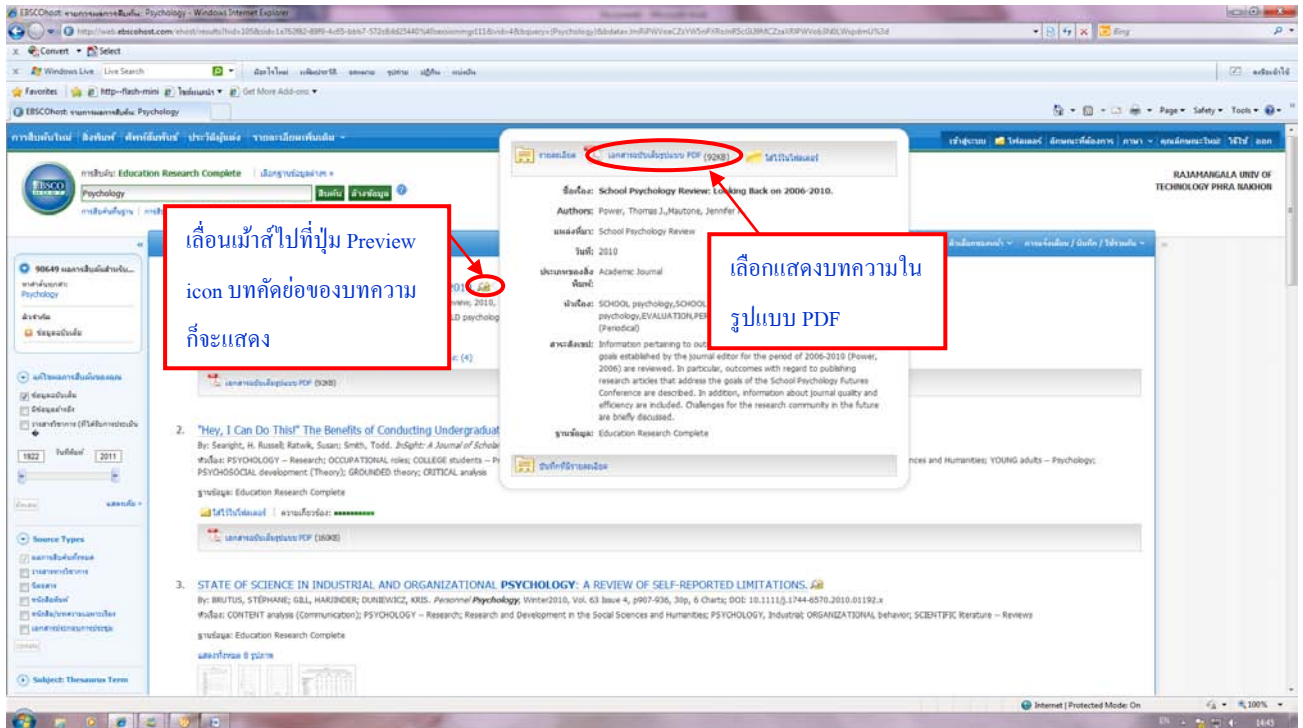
EBSCOhost: ผลการค้นหา: Psychology - Windows Internet Explorer

Convert Select

Windows Live

Favorites http--flash-mini Get More Add-ons

EBSCOhost: ผลการค้นหา: Psychology

RAJAMANGALA UNIV OF TECHNOLOGY PHRA NAKHON

Education Research Complete

Psychology

เลื่อนเม้าส์ไปที่ปุ่ม Preview icon บทคัดย่อของบทความก็จะแสดง

เลือกแสดงบทความในรูปแบบ PDF

90649

Psychology

(92KB)

ชื่อเรื่อง: School Psychology Review: Looking Back on 2006-2010.

Authors: Power, Thomas J.,Mautone, Jennifer

School Psychology Review

2010

Academic Journal

SCHOOL psychology,SCHOOL psychology,EVALUATION,PER (Periodical)

Information pertaining to out goals established by the journal editor for the period of 2006-2010 (Power, 2006) are reviewed. In particular, outcomes with regard to publishing research articles that address the goals of the School Psychology Futures Conference are described. In addition, information about journal quality and efficiency are included. Challenges for the research community in the future are briefly discussed.

Education Research Complete

(92KB)

2. "Hey, I Can Do This!" The Benefits of Conducting Undergraduat

By: Searight, H. Russell; Ratwik, Susan; Smith, Todd. InSight: A Journal of Scholar

PSYCHOLOGY -- Research; OCCUPATIONAL roles; COLLEGE students -- Pr ... nces and Humanities; YOUNG adults -- Psychology; PSYCHOSOCIAL development (Theory); GROUNDED theory; CRITICAL analysis

Education Research Complete

(160KB)

1922 2011

Source Types

3. STATE OF SCIENCE IN INDUSTRIAL AND ORGANIZATIONAL PSYCHOLOGY: A REVIEW OF SELF-REPORTED LIMITATIONS.

By: BRUTUS, STÉPHANE; GILL, HARJINDER; DUNIEWICZ, KRIS. Personnel Psychology; Winter2010, Vol. 63 Issue 4, p907-936, 30p, 6 Charts; DOI: 10.1111/j.1744-6570.2010.01192.x

CONTENT analysis (Communication); PSYCHOLOGY -- Research; Research and Development in the Social Sciences and Humanities; PSYCHOLOGY, Industrial; ORGANIZATIONAL behavior; SCIENTIFIC literature -- Reviews

Education Research Complete

Subject: Thesaurus Term

Internet | Protected Mode: On

100%